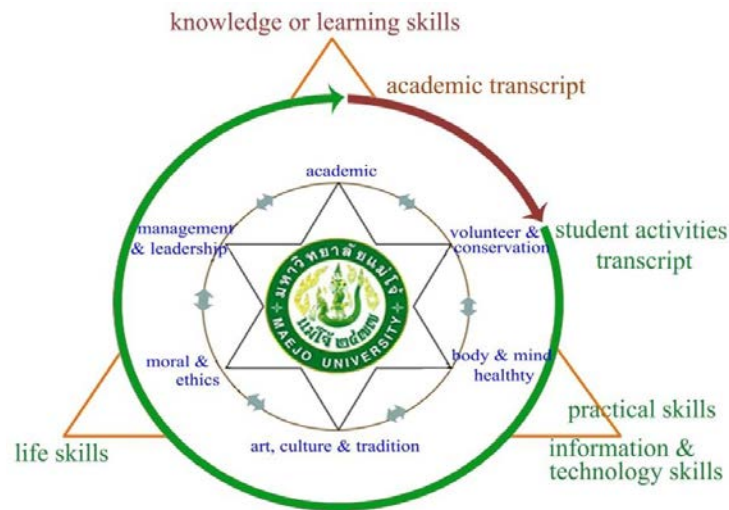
knowledge or learning skills

academic transcript

academic

management & leadership

volunteer & conservation

student activities transcript

มหาวิทยาลัยแม่โจ้

แม่โจ้ ๒๔๗๗

MAEJO UNIVERSITY

moral & ethics

body & mind healthty

art, culture & tradition

practical skills

life skills

information & technology skills